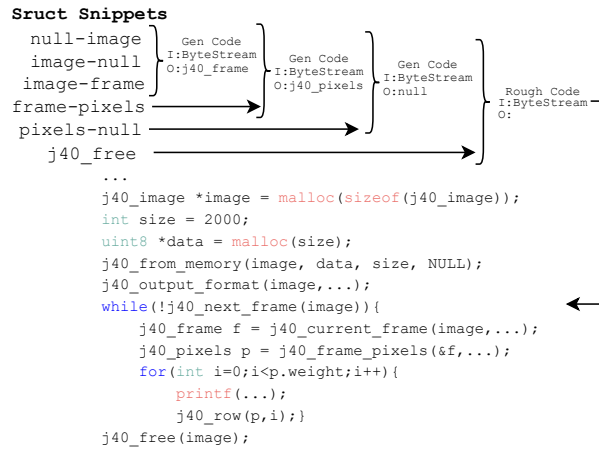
**Sruct Snippets**

null-image
image-null
image-frame
frame-pixels
pixels-null
j40_free

Gen Code
I:ByteStream
O:j40_frame

Gen Code
I:ByteStream
O:j40_pixels

Gen Code
I:ByteStream
O:null

Rough Code
I:ByteStream
O:

```
...
j40_image *image = malloc(sizeof(j40_image));
int size = 2000;
uint8 *data = malloc(size);
j40_from_memory(image, data, size, NULL);
j40_output_format(image,...);
while(!j40_next_frame(image)){
    j40_frame f = j40_current_frame(image,...);
    j40_pixels p = j40_frame_pixels(&f,...);
    for(int i=0;i<p.weight;i++){
        printf(...);
        j40_row(p,i);}
j40_free(image);
```